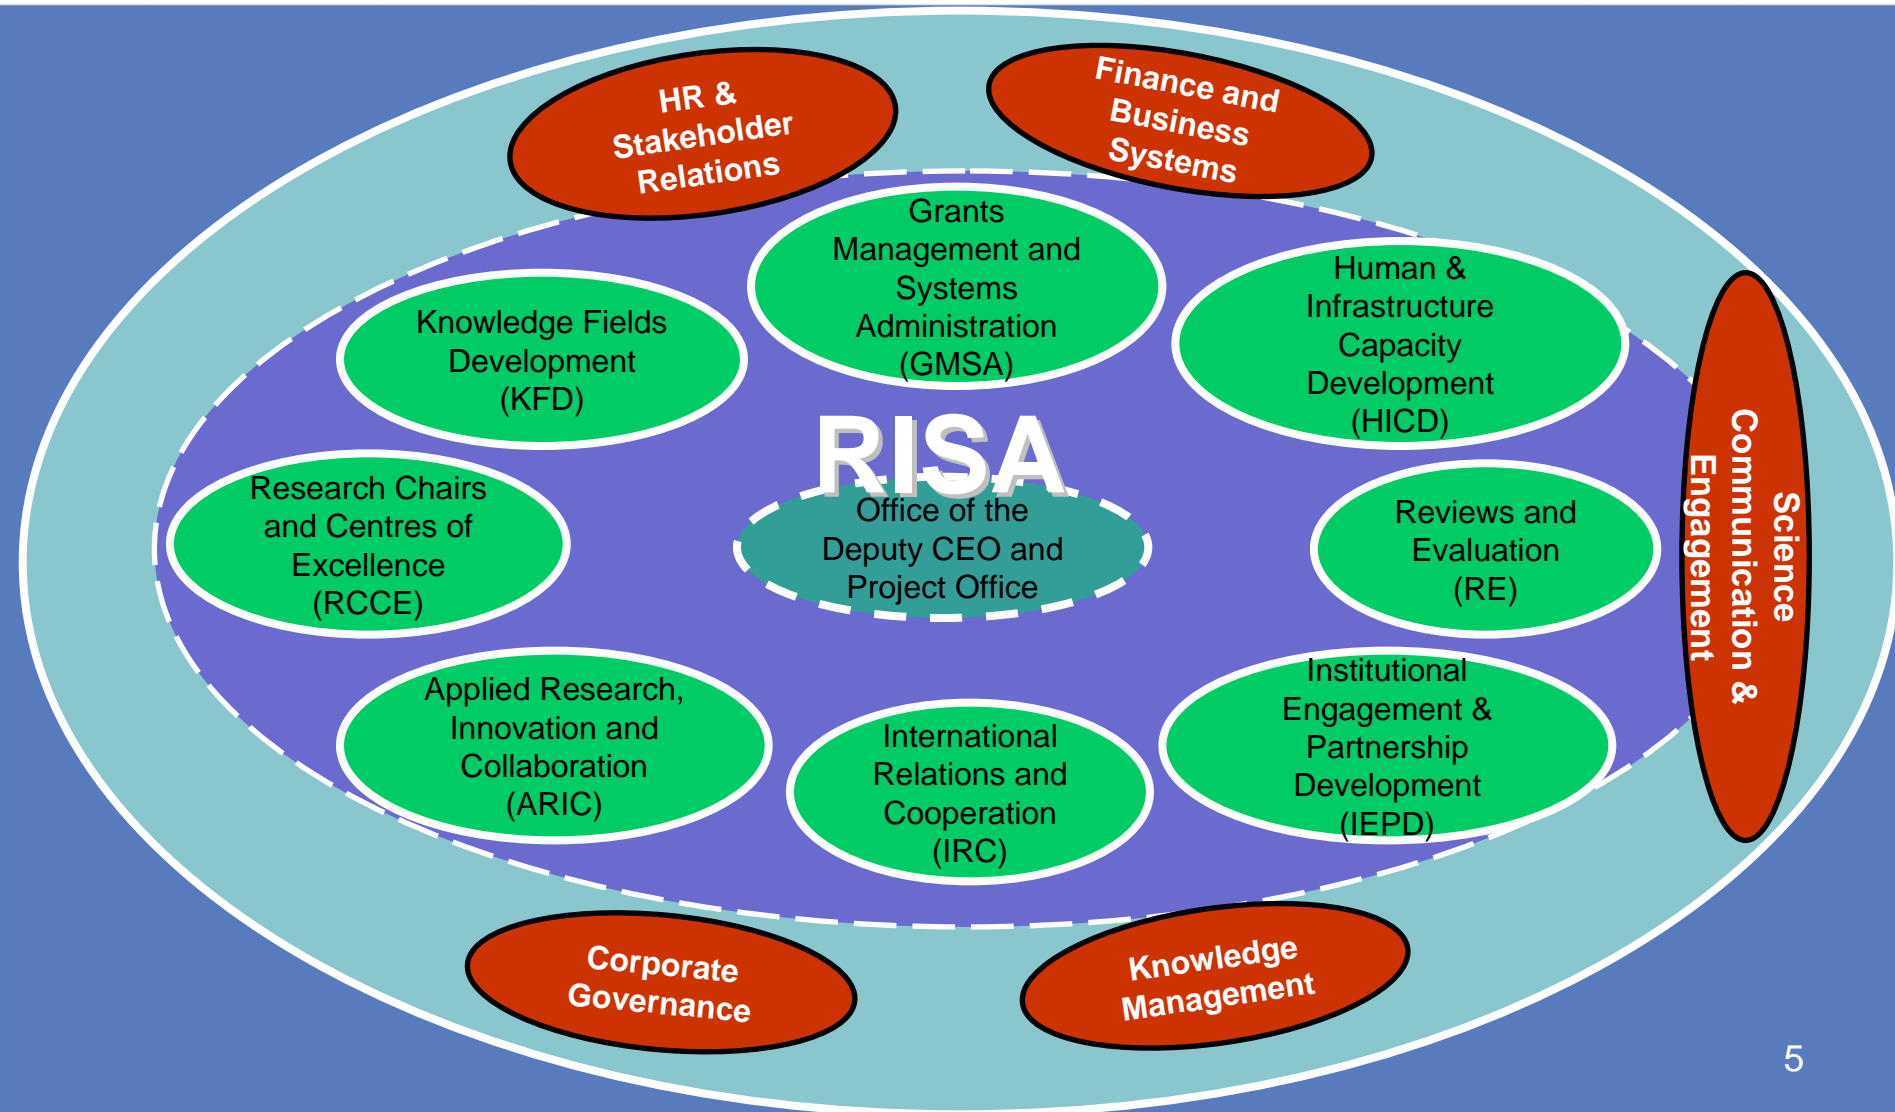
HR & Stakeholder Relations

Finance and Business Systems

Grants Management and Systems Administration (GMSA)

Knowledge Fields Development (KFD)

Human & Infrastructure Capacity Development (HICD)

RISA

Research Chairs and Centres of Excellence (RCCE)

Office of the Deputy CEO and Project Office

Reviews and Evaluation (RE)

Science Communication & Engagement

Applied Research, Innovation and Collaboration (ARIC)

International Relations and Cooperation (IRC)

Institutional Engagement & Partnership Development (IEPD)

Corporate Governance

Knowledge Management

5